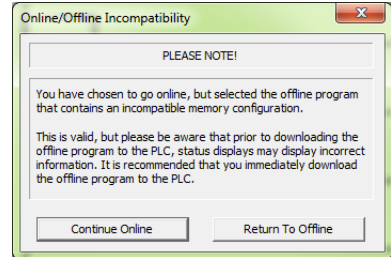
Online/Offline Incompatibility

PLEASE NOTE!

You have chosen to go online, but selected the offline program that contains an incompatible memory configuration.

This is valid, but please be aware that prior to downloading the offline program to the PLC, status displays may display incorrect information. It is recommended that you immediately download the offline program to the PLC.

Continue Online

Return To Offline